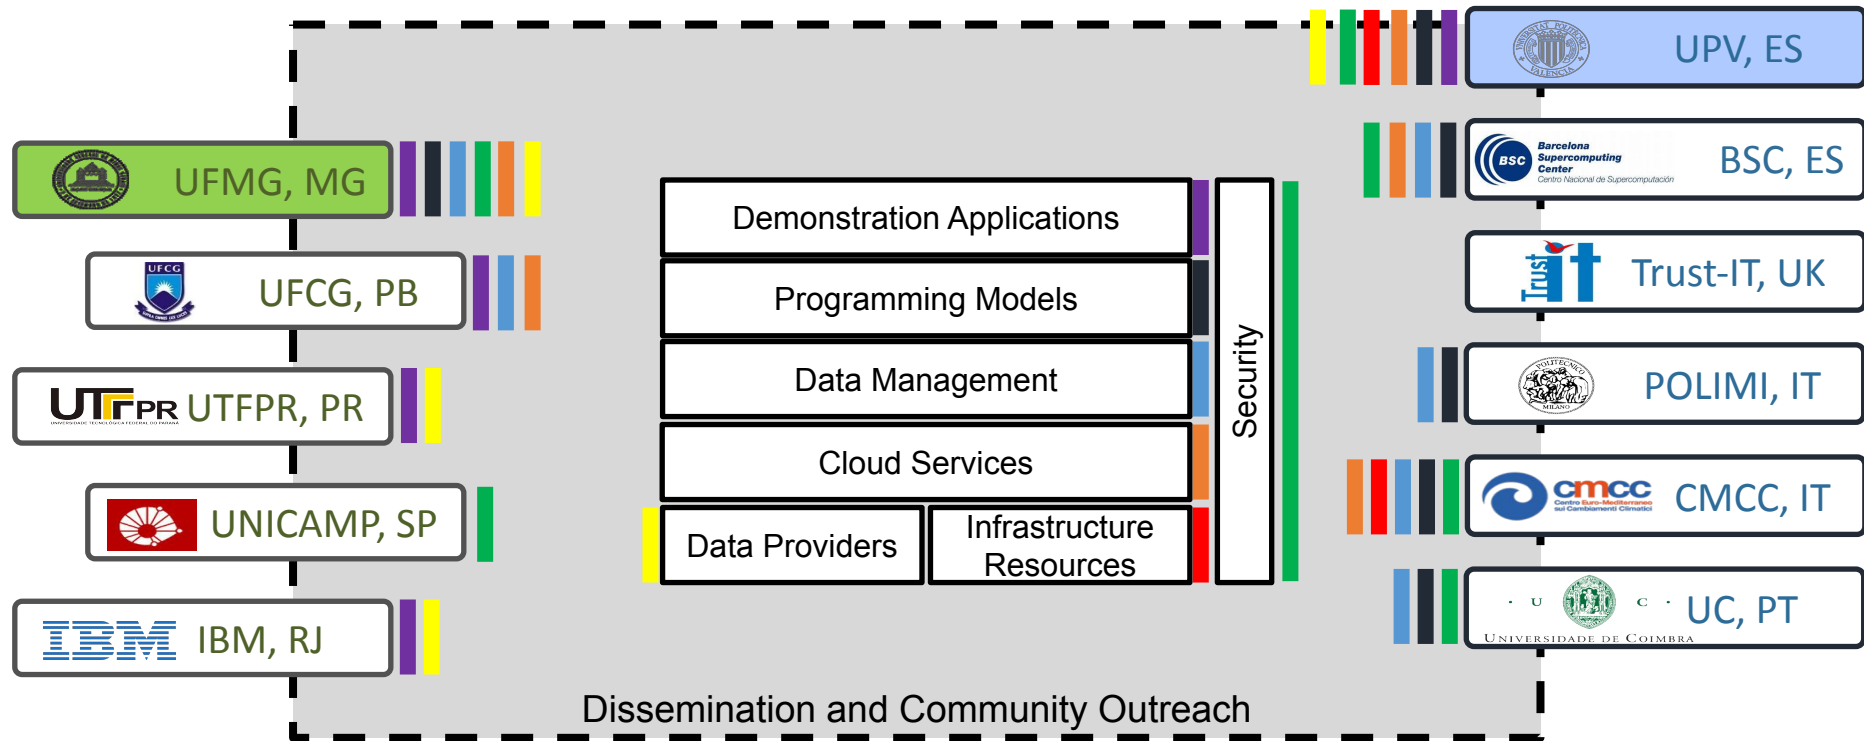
UFMG, MG

UFCG

UFCG, PB

UTFPR UTFPR, PR

UNIVERSIDADE TECNOLÓGICA FEDERAL DO PARANÁ

UNICAMP, SP

IBM IBM, RJ

Demonstration Applications

Programming Models

Data Management

Cloud Services

Data Providers

Infrastructure Resources

Security

Dissemination and Community Outreach

UPV, ES

Barcelona Supercomputing Center
Centro Nacional de Supercomputación

BSC, ES

Trust it

Trust-IT, UK

POLIMI, IT

cmcc
Centro Euro-Mediterraneo sui Cambiamenti Climatici

CMCC, IT

U C
UNIVERSIDADE DE COIMBRA

UC, PT